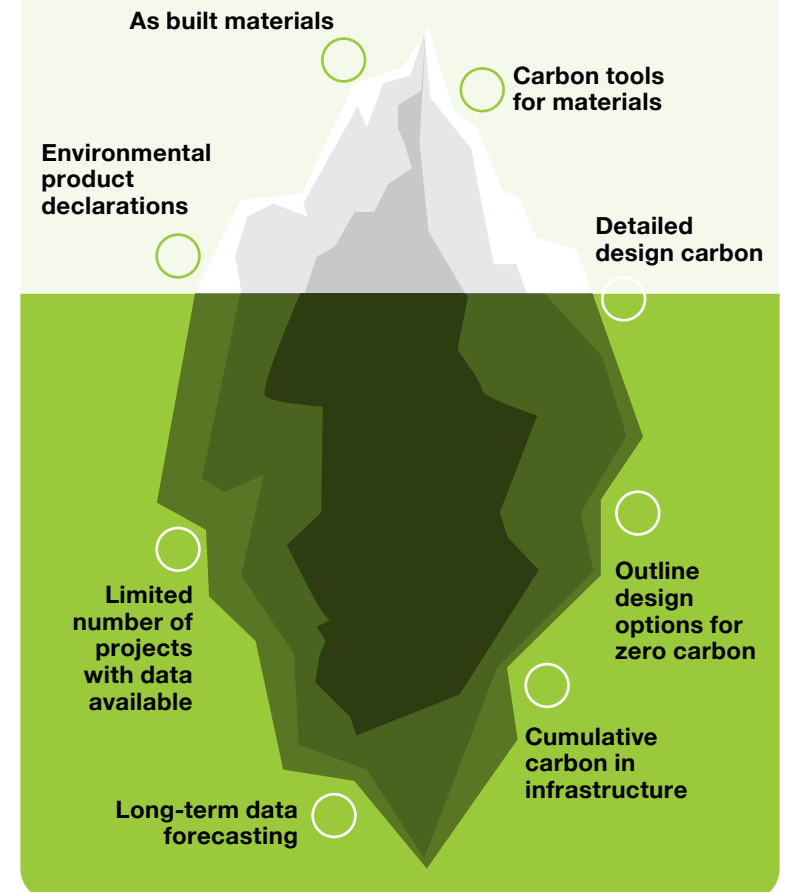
As built materials

Carbon tools for materials

Environmental product declarations

Detailed design carbon

Limited number of projects with data available

Outline design options for zero carbon

Cumulative carbon in infrastructure

Long-term data forecasting